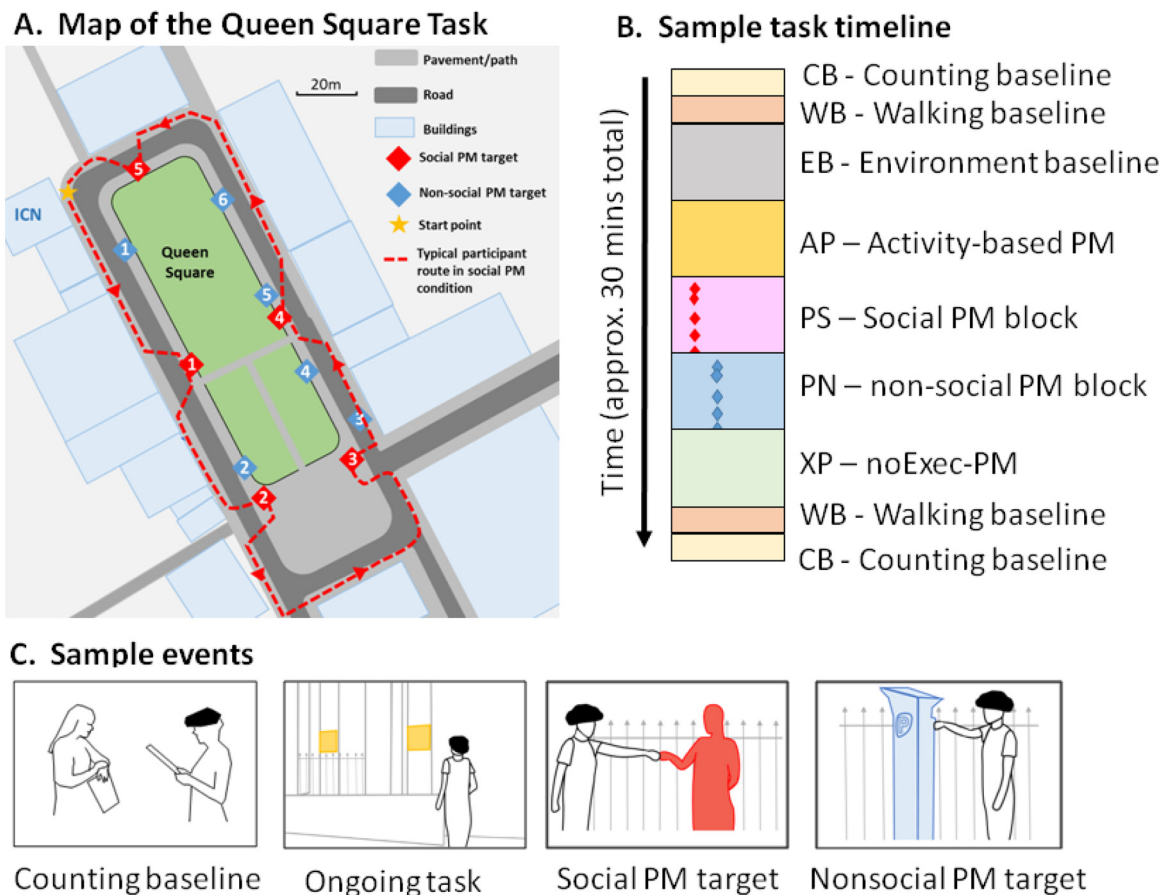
A. Map of the Queen Square Task

20m

Pavement/path
Road
Buildings
Social PM target
Non-social PM target
Start point
Typical participant route in social PM condition

ICN

Queen Square

5
6
1
5
4
1
4
3
2
3
2

B. Sample task timeline

Time (approx. 30 mins total)

CB - Counting baseline
WB - Walking baseline
EB - Environment baseline
AP – Activity-based PM
PS – Social PM block
PN – non-social PM block
XP – noExec-PM
WB - Walking baseline
CB - Counting baseline

C. Sample events

Counting baseline
Ongoing task
Social PM target
Nonsocial PM target